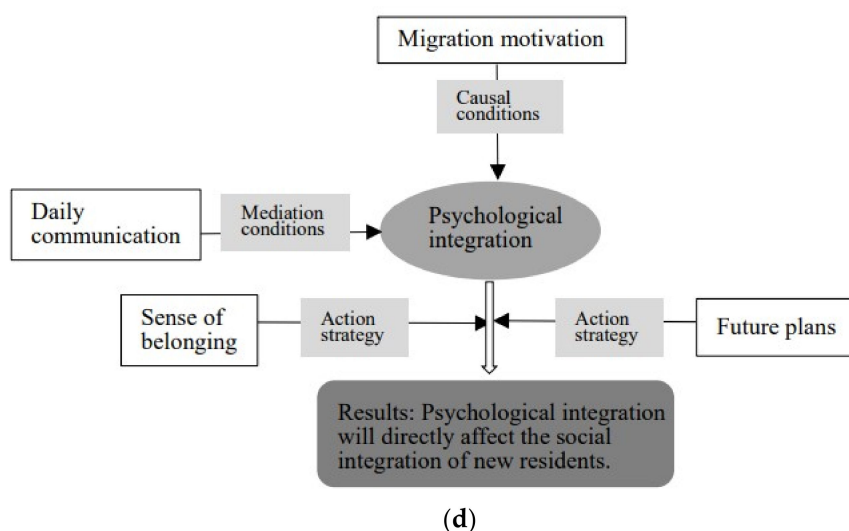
Migration motivation

Causal conditions

Daily communication

Mediation conditions

Psychological integration

Sense of belonging

Action strategy

Action strategy

Future plans

Results: Psychological integration will directly affect the social integration of new residents.

(**d**)